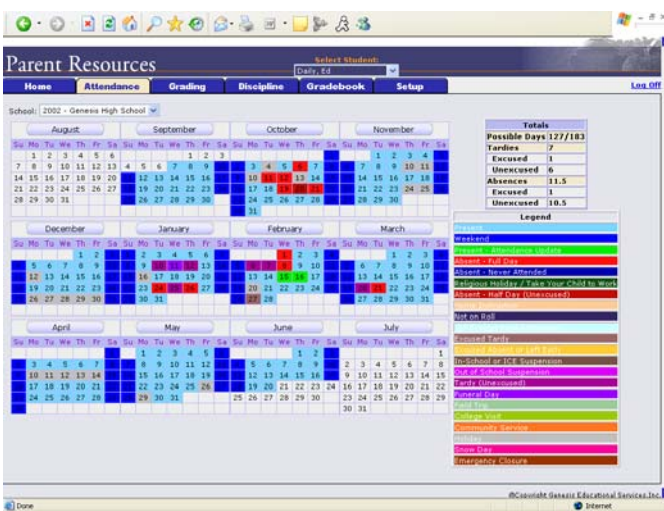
Parent Resources

Select Student:
Daily, Ed

Home | Attendance | Grading | Discipline | Gradebook | Setup

Log Off

School: 2002 - Genesis High School

August
Su Mo Tu We Th Fr Sa
1 2 3 4 5 6
7 8 9 10 11 12 13
14 15 16 17 18 19 20
21 22 23 24 25 26 27
28 29 30 31

September
Su Mo Tu We Th Fr Sa
1 2 3
4 5 6 7 8 9 10
11 12 13 14 15 16 17
18 19 20 21 22 23 24
25 26 27 28 29 30

October
Su Mo Tu We Th Fr Sa
1
2 3 4 5 6 7 8
9 10 11 12 13 14 15
16 17 18 19 20 21 22
23 24 25 26 27 28 29
30 31

November
Su Mo Tu We Th Fr Sa
1 2 3 4 5
6 7 8 9 10 11 12
13 14 15 16 17 18 19
20 21 22 23 24 25 26
27 28 29 30

December
Su Mo Tu We Th Fr Sa
1 2 3
4 5 6 7 8 9 10
11 12 13 14 15 16 17
18 19 20 21 22 23 24
25 26 27 28 29 30 31

January
Su Mo Tu We Th Fr Sa
1 2 3 4 5 6 7
8 9 10 11 12 13 14
15 16 17 18 19 20 21
22 23 24 25 26 27 28
29 30 31

February
Su Mo Tu We Th Fr Sa
1 2 3 4
5 6 7 8 9 10 11
12 13 14 15 16 17 18
19 20 21 22 23 24 25
26 27 28

March
Su Mo Tu We Th Fr Sa
1 2 3 4
5 6 7 8 9 10 11
12 13 14 15 16 17 18
19 20 21 22 23 24 25
26 27 28 29 30 31

April
Su Mo Tu We Th Fr Sa
1
2 3 4 5 6 7 8
9 10 11 12 13 14 15
16 17 18 19 20 21 22
23 24 25 26 27 28 29
30

May
Su Mo Tu We Th Fr Sa
1 2 3 4 5 6
7 8 9 10 11 12 13
14 15 16 17 18 19 20
21 22 23 24 25 26 27
28 29 30 31

June
Su Mo Tu We Th Fr Sa
1 2 3
4 5 6 7 8 9 10
11 12 13 14 15 16 17
18 19 20 21 22 23 24
25 26 27 28 29 30

July
Su Mo Tu We Th Fr Sa
1
2 3 4 5 6 7 8
9 10 11 12 13 14 15
16 17 18 19 20 21 22
23 24 25 26 27 28 29
30 31

| Totals | |
|---|---|
| Possible Days | 127/183 |
| Tardies | 7 |
| Excused | 1 |
| Unexcused | 6 |
| Absences | 11.5 |
| Excused | 1 |
| Unexcused | 10.5 |

Legend
Present
Weekend
Present - Attendance Update
Absent - Full Day
Absent - Never Attended
Religious Holiday / Take Your Child to Work
Absent - Half Day (Unexcused)
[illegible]
Not on Roll
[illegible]
Excused Tardy
Excused Absent or Left Early
In-School or ICE Suspension
Out of School Suspension
Tardy (Unexcused)
Funeral Day
Field Trip
College Visit
Community Service
Holiday
Snow Day
Emergency Closure

@Copyright Genesis Educational Services Inc

Done
Internet